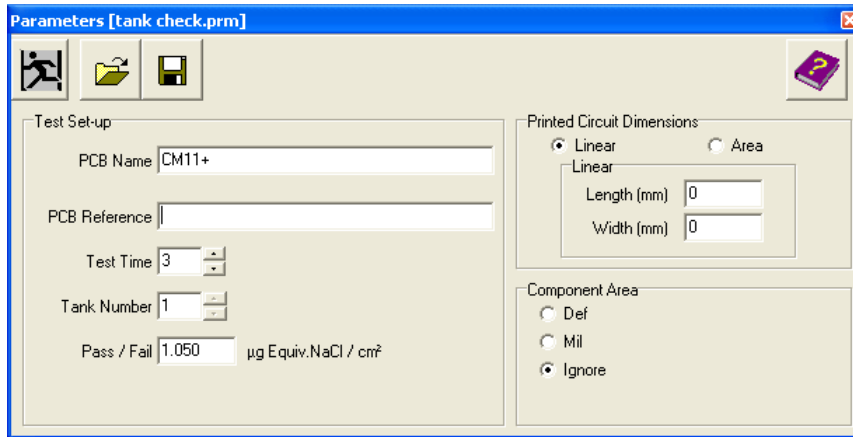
Parameters [tank check.prm]

Test Set-up

PCB Name CM11+

PCB Reference

Test Time 3

Tank Number 1

Pass / Fail 1.050 µg Equiv.NaCl / cm²

Printed Circuit Dimensions

Linear

Area

Linear

Length (mm) 0

Width (mm) 0

Component Area

Def

Mil

Ignore